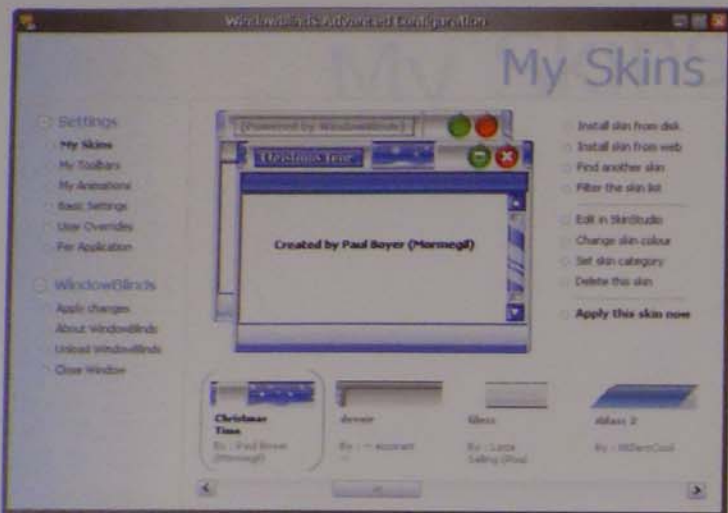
WindowBlinds Advanced Configuration

My Skins

Settings
My Skins
My Toolbars
My Animations
Basic Settings
User Overrides
Per Application

WindowBlinds
Apply changes
About WindowBlinds
Unload WindowBlinds
Close Window

[Powered by WindowBlinds]

Christmas Time

Created by Paul Boyer (Mormegil)

Install skin from disk
Install skin from web
Find another skin
Filter the skin list

Edit in SkinStudio
Change skin colour
Set skin category
Delete this skin

Apply this skin now

Christmas Time
By : Paul Boyer (Mormegil)

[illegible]
By : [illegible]

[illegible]
By : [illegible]

Atlass 2
By : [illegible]